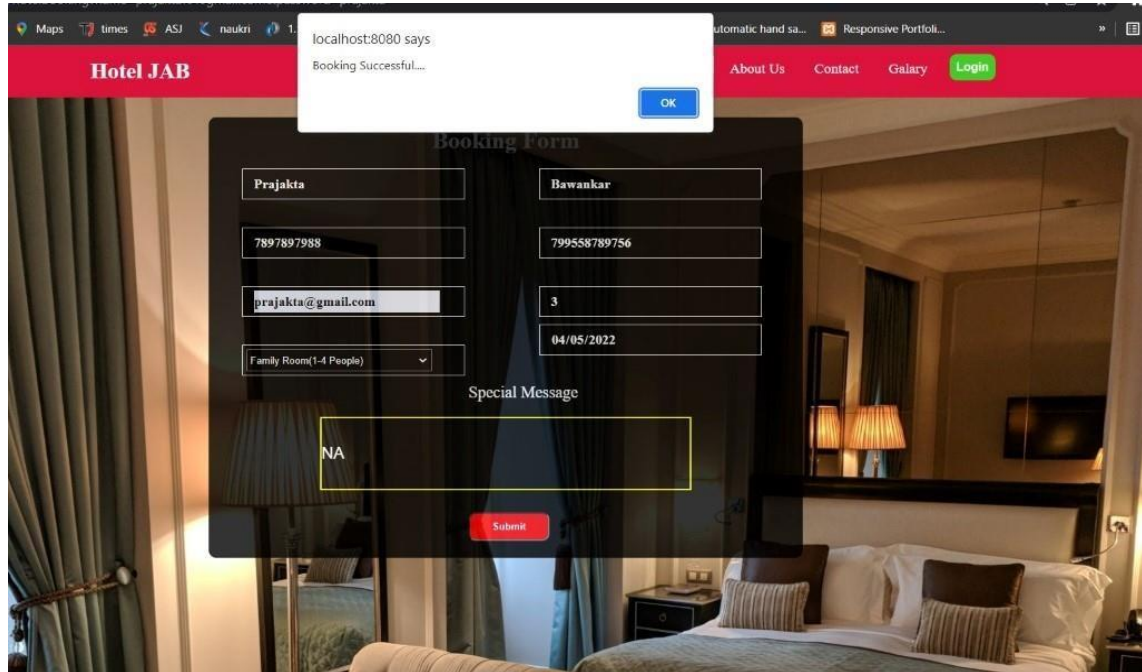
Maps times ASJ naukri 1. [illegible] utomatic hand sa... Responsive Portfoli... »

localhost:8080 says
Booking Successful....
OK

Hotel JAB
About Us Contact Galary Login

Booking Form

Prajakta
Bawankar
7897897988
799558789756
prajakta@gmail.com
3
04/05/2022
Family Room(1-4 People)

Special Message

NA

Submit